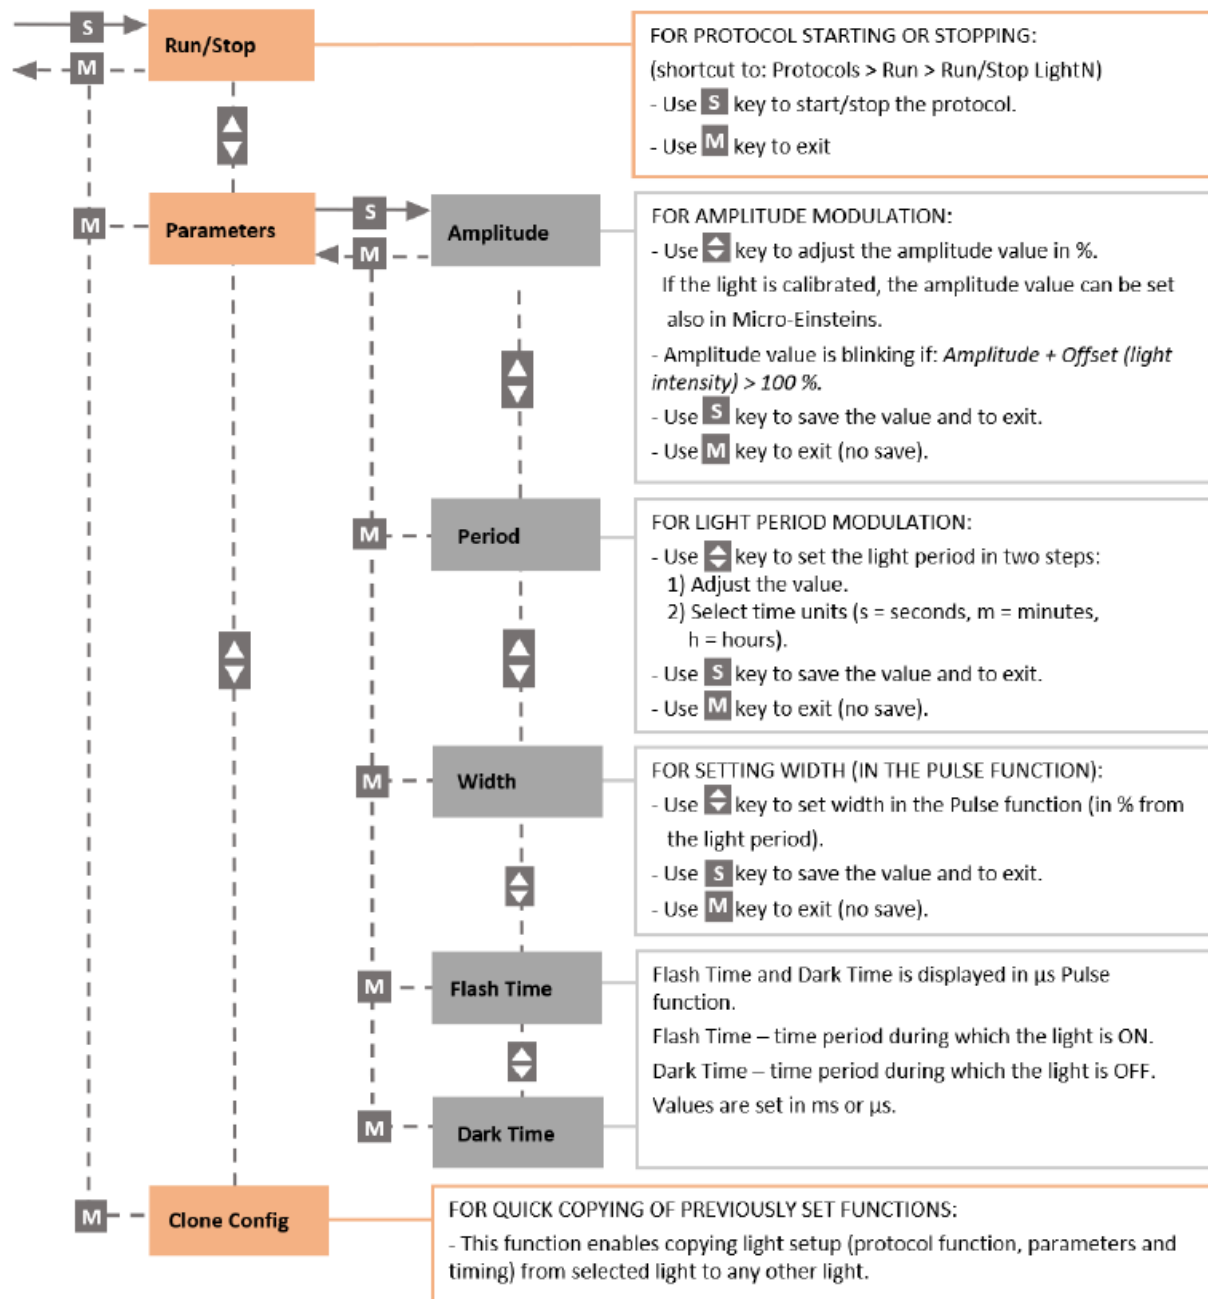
S
M
Run/Stop

FOR PROTOCOL STARTING OR STOPPING:
(shortcut to: Protocols > Run > Run/Stop LightN)
- Use S key to start/stop the protocol.
- Use M key to exit

M
Parameters
S
M
Amplitude

FOR AMPLITUDE MODULATION:
- Use key to adjust the amplitude value in %.
If the light is calibrated, the amplitude value can be set also in Micro-Einsteins.
- Amplitude value is blinking if: *Amplitude + Offset (light intensity) > 100 %.*
- Use S key to save the value and to exit.
- Use M key to exit (no save).

M
Period

FOR LIGHT PERIOD MODULATION:
- Use key to set the light period in two steps:
1) Adjust the value.
2) Select time units (s = seconds, m = minutes, h = hours).
- Use S key to save the value and to exit.
- Use M key to exit (no save).

M
Width

FOR SETTING WIDTH (IN THE PULSE FUNCTION):
- Use key to set width in the Pulse function (in % from the light period).
- Use S key to save the value and to exit.
- Use M key to exit (no save).

M
Flash Time

Flash Time and Dark Time is displayed in µs Pulse function.
Flash Time – time period during which the light is ON.
Dark Time – time period during which the light is OFF.
Values are set in ms or µs.

M
Dark Time

M
Clone Config

FOR QUICK COPYING OF PREVIOUSLY SET FUNCTIONS:
- This function enables copying light setup (protocol function, parameters and timing) from selected light to any other light.